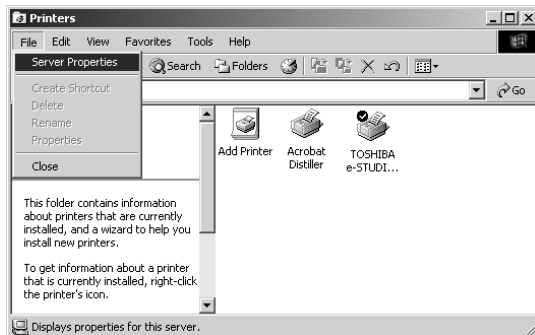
Printers

File Edit View Favorites Tools Help

Server Properties

Search Folders

Create Shortcut
Delete
Rename
Properties

Close

Go

Add Printer

Acrobat Distiller

TOSHIBA e-STUDI...

This folder contains information about printers that are currently installed, and a wizard to help you install new printers.

To get information about a printer that is currently installed, right-click the printer's icon.

Displays properties for this server.